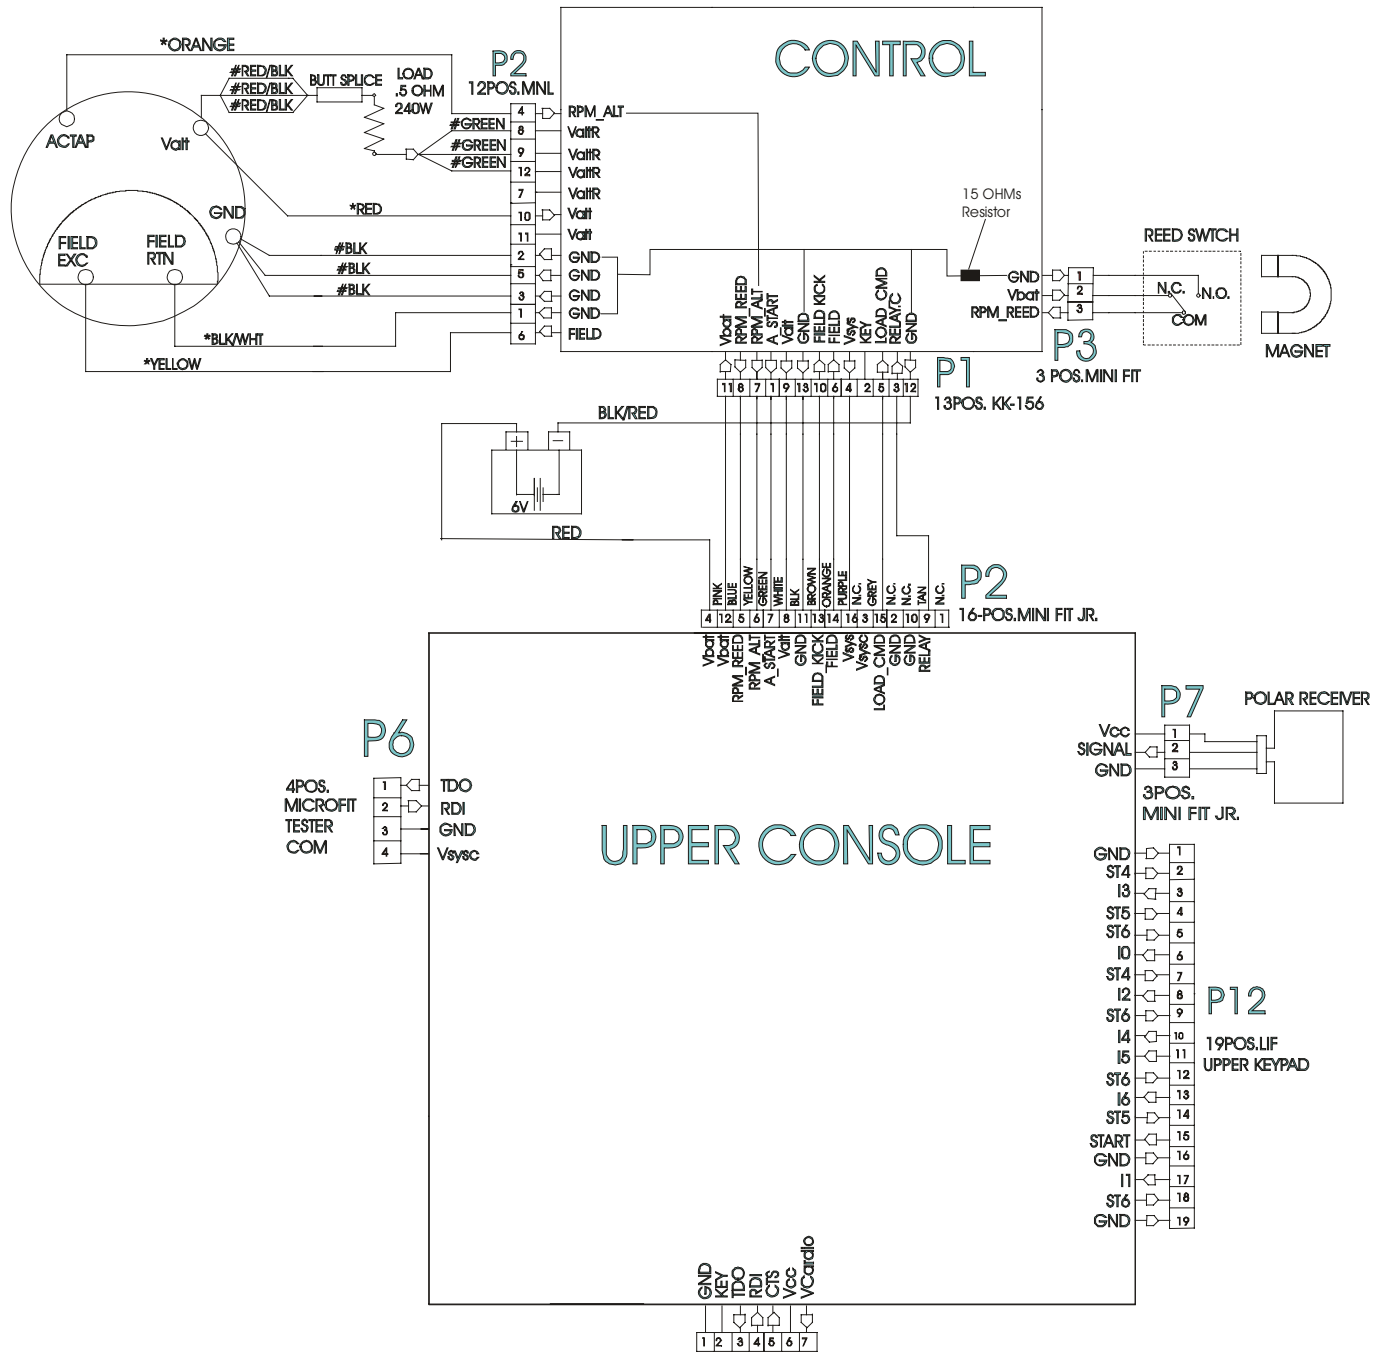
CONTROL

*ORANGE
#RED/BLK
#RED/BLK
#RED/BLK
BUTT SPLICE
LOAD
.5 OHM
240W
P2
12POS.MNL
ACTAP
Valt
#GREEN
#GREEN
#GREEN
GND
*RED
FIELD
EXC
FIELD
RTN
#BLK
#BLK
#BLK
*BLK/WHT
*YELLOW

4 RPM_ALT
8 ValtR
9 ValtR
12 ValtR
7 ValtR
10 Valt
11 Valt
2 GND
5 GND
3 GND
1 GND
6 FIELD

15 OHMs
Resistor

REED SWITCH
GND 1
Vbat 2
RPM_REED 3
N.C.
N.O.
COM
MAGNET
P3
3 POS.MINI FIT

Vbat RPM_REED RPM_ALT A_START Valt GND FIELD KICK FIELD Vsys KEY LOAD_CMD RELAY.C GND
11 8 7 1 9 13 10 6 4 2 5 3 12
P1
13POS. KK-156

BLK/RED
+ −
6V
RED

PINK BLUE YELLOW GREEN WHITE BLK BROWN ORANGE PURPLE N.C. GREY N.C. N.C. TAN N.C.
4 12 5 6 7 8 11 13 14 16 3 15 2 10 9 1
P2
16-POS.MINI FIT JR.
Vbat Vbat RPM_REED RPM_ALT A_START Valt GND FIELD_KICK FIELD Vsys Vsysc LOAD_CMD GND GND RELAY

P6
4POS.
MICROFIT
TESTER
COM
1 TDO
2 RDI
3 GND
4 Vsysc

UPPER CONSOLE

P7
Vcc 1
SIGNAL 2
GND 3
3POS.
MINI FIT JR.
POLAR RECEIVER

GND 1
ST4 2
I3 3
ST5 4
ST6 5
I0 6
ST4 7
I2 8
ST6 9
I4 10
I5 11
ST6 12
I6 13
ST5 14
START 15
GND 16
I1 17
ST6 18
GND 19
P12
19POS.LIF
UPPER KEYPAD

GND KEY TDO RDI CTS Vcc VCardio
1 2 3 4 5 6 7